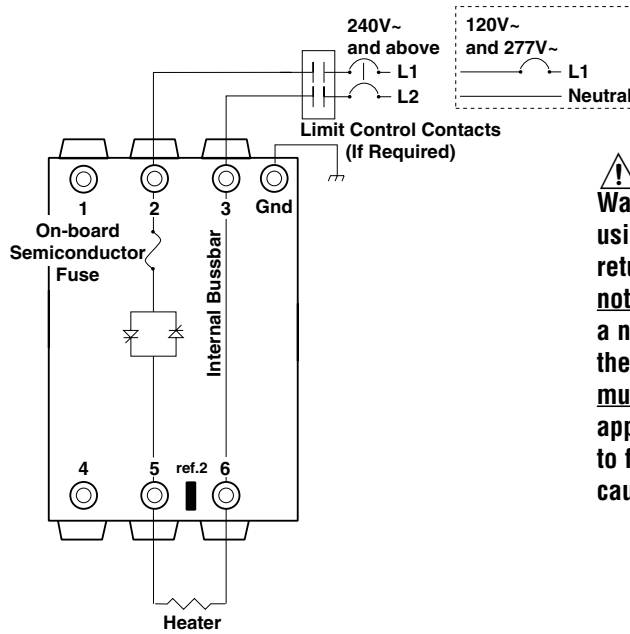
240V~
and above

L1

L2

120V~
and 277V~

L1

Neutral

Limit Control Contacts
(If Required)

1

2

3

Gnd

On-board
Semiconductor
Fuse

Internal Bussbar

4

5

ref.2

6

Heater

Wa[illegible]
usi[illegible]
retu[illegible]
not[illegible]
a n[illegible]
the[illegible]
mu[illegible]
app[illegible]
to f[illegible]
cau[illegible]